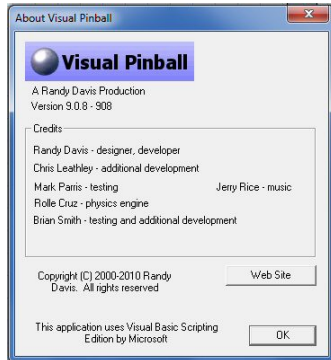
About Visual Pinball

Visual Pinball

A Randy Davis Production
Version 9.0.8 - 908

Credits

Randy Davis - designer, developer
Chris Leathley - additional development
Mark Parris - testing
Jerry Rice - music
Rolle Cruz - physics engine
Brian Smith - testing and additional development

Copyright (C) 2000-2010 Randy Davis. All rights reserved

Web Site

This application uses Visual Basic Scripting Edition by Microsoft

OK